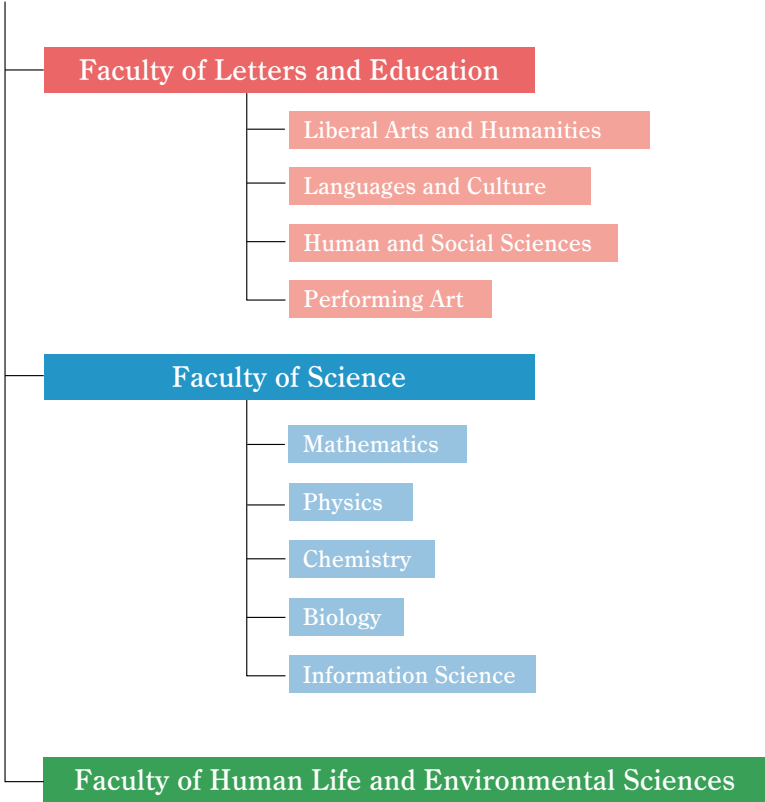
Faculty of Letters and Education

Liberal Arts and Humanities

Languages and Culture

Human and Social Sciences

Performing Art

Faculty of Science

Mathematics

Physics

Chemistry

Biology

Information Science

Faculty of Human Life and Environmental Sciences